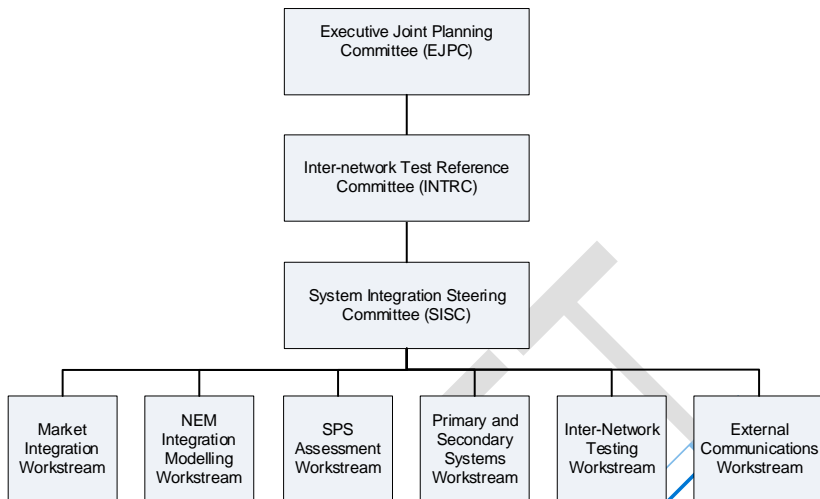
Executive Joint Planning Committee (EJPC)

Inter-network Test Reference Committee (INTRC)

System Integration Steering Committee (SISC)

Market Integration Workstream

NEM Integration Modelling Workstream

SPS Assessment Workstream

Primary and Secondary Systems Workstream

Inter-Network Testing Workstream

External Communications Workstream